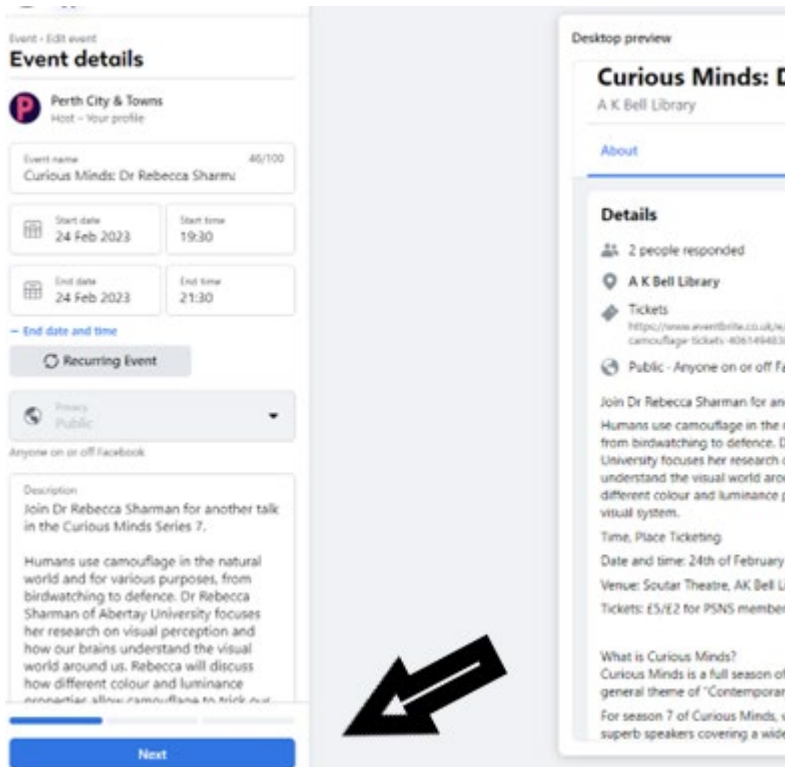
Event › Edit event
Event details

Perth City & Towns
Host – Your profile

Event name
Curious Minds: Dr Rebecca Sharma
46/100

Start date
24 Feb 2023

Start time
19:30

End date
24 Feb 2023

End time
21:30

— End date and time

Recurring Event

Privacy
Public

Anyone on or off Facebook

Description
Join Dr Rebecca Sharman for another talk in the Curious Minds Series 7.

Humans use camouflage in the natural world and for various purposes, from birdwatching to defence. Dr Rebecca Sharman of Abertay University focuses her research on visual perception and how our brains understand the visual world around us. Rebecca will discuss how different colour and luminance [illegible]

Next

Desktop preview

Curious Minds: D
A K Bell Library

About

Details

2 people responded

A K Bell Library

Tickets
https://www.eventbrite.co.uk/e/ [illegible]
camouflage-tickets-40614948 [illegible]

Public · Anyone on or off F

Join Dr Rebecca Sharman for an

Humans use camouflage in the from birdwatching to defence. D University focuses her research understand the visual world aro different colour and luminance visual system.

Time, Place Ticketing

Date and time: 24th of February

Venue: Soutar Theatre, AK Bell L

Tickets: £5/£2 for PSNS member

What is Curious Minds?
Curious Minds is a full season of general theme of "Contemporar

For season 7 of Curious Minds, superb speakers covering a wide